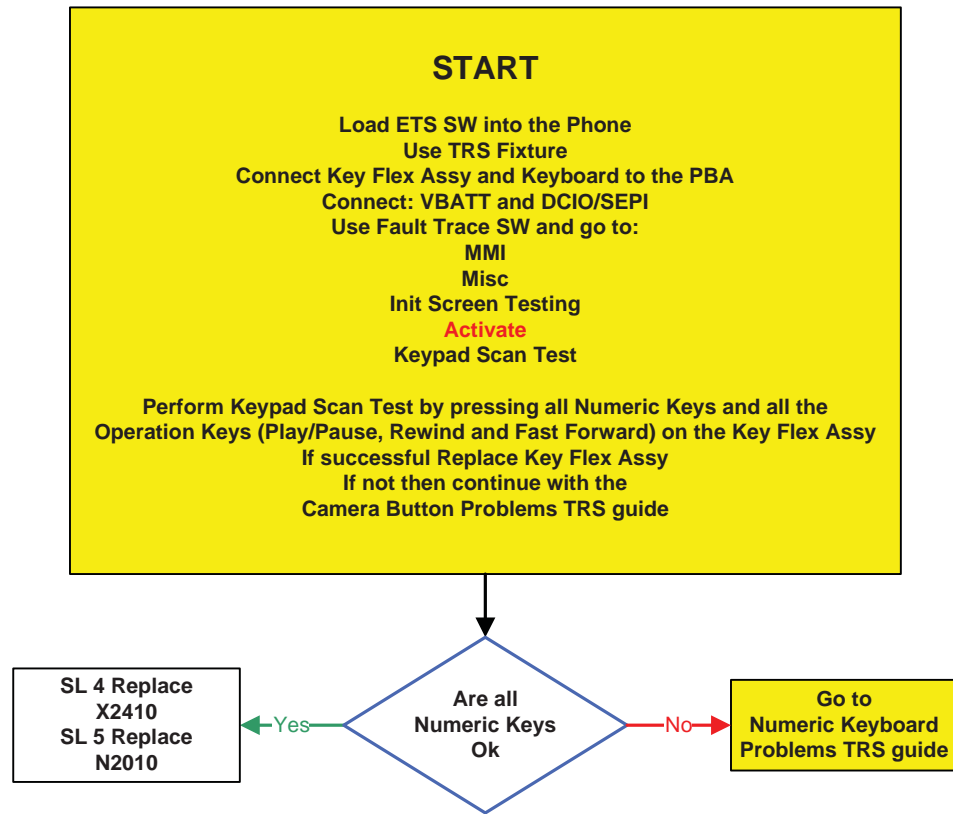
START

Load ETS SW into the Phone
Use TRS Fixture
Connect Key Flex Assy and Keyboard to the PBA
Connect: VBATT and DCIO/SEPI
Use Fault Trace SW and go to:
MMI
Misc
Init Screen Testing
Activate
Keypad Scan Test

Perform Keypad Scan Test by pressing all Numeric Keys and all the Operation Keys (Play/Pause, Rewind and Fast Forward) on the Key Flex Assy
If successful Replace Key Flex Assy
If not then continue with the
Camera Button Problems TRS guide

Are all Numeric Keys Ok

Yes

SL 4 Replace X2410
SL 5 Replace N2010

No

Go to Numeric Keyboard Problems TRS guide